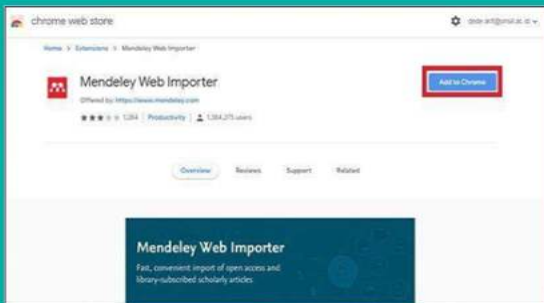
chrome web store

dede.arif@umsl.ac.id

Home > Extensions > Mendeley Web Importer

Mendeley Web Importer

Offered by: https://www.mendeley.com

1,264 | Productivity | 1,364,275 users

Add to Chrome

Overview Reviews Support Related

Mendeley Web Importer

Fast, convenient import of open access and library-subscribed scholarly articles